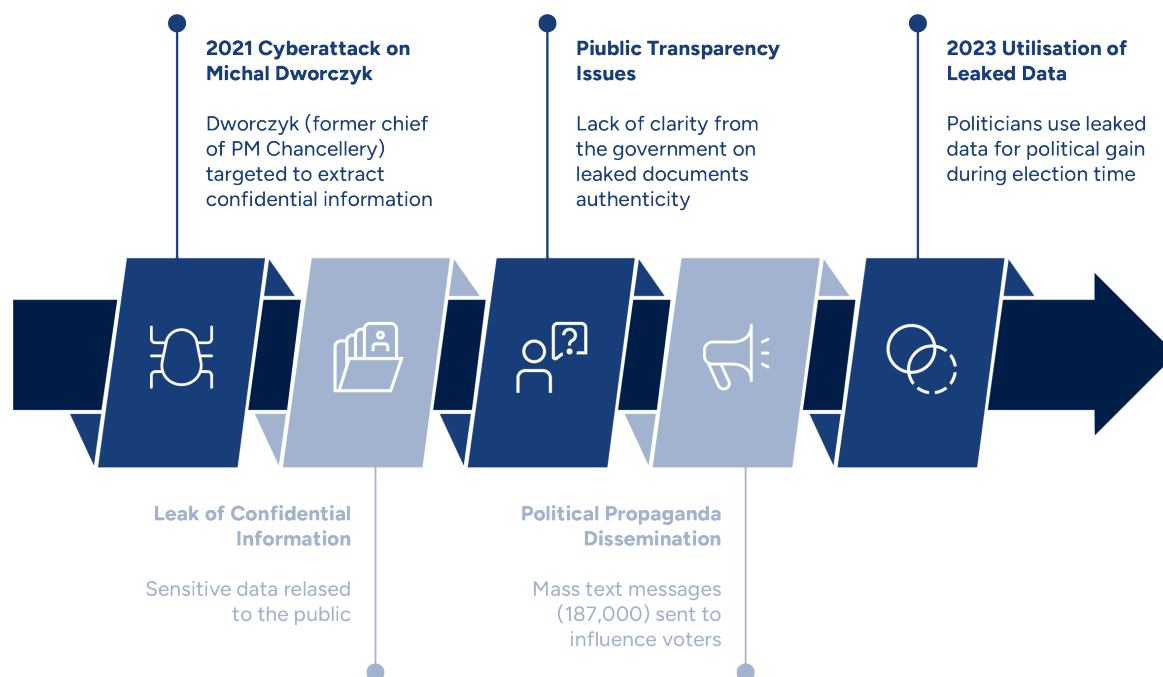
2021 Cyberattack on Michal Dworczyk

Dworczyk (former chief of PM Chancellery) targeted to extract confidential information

Piublic Transparency Issues

Lack of clarity from the government on leaked documents authenticity

2023 Utilisation of Leaked Data

Politicians use leaked data for political gain during election time

Leak of Confidential Information

Sensitive data relased to the public

Political Propaganda Dissemination

Mass text messages (187,000) sent to influence voters